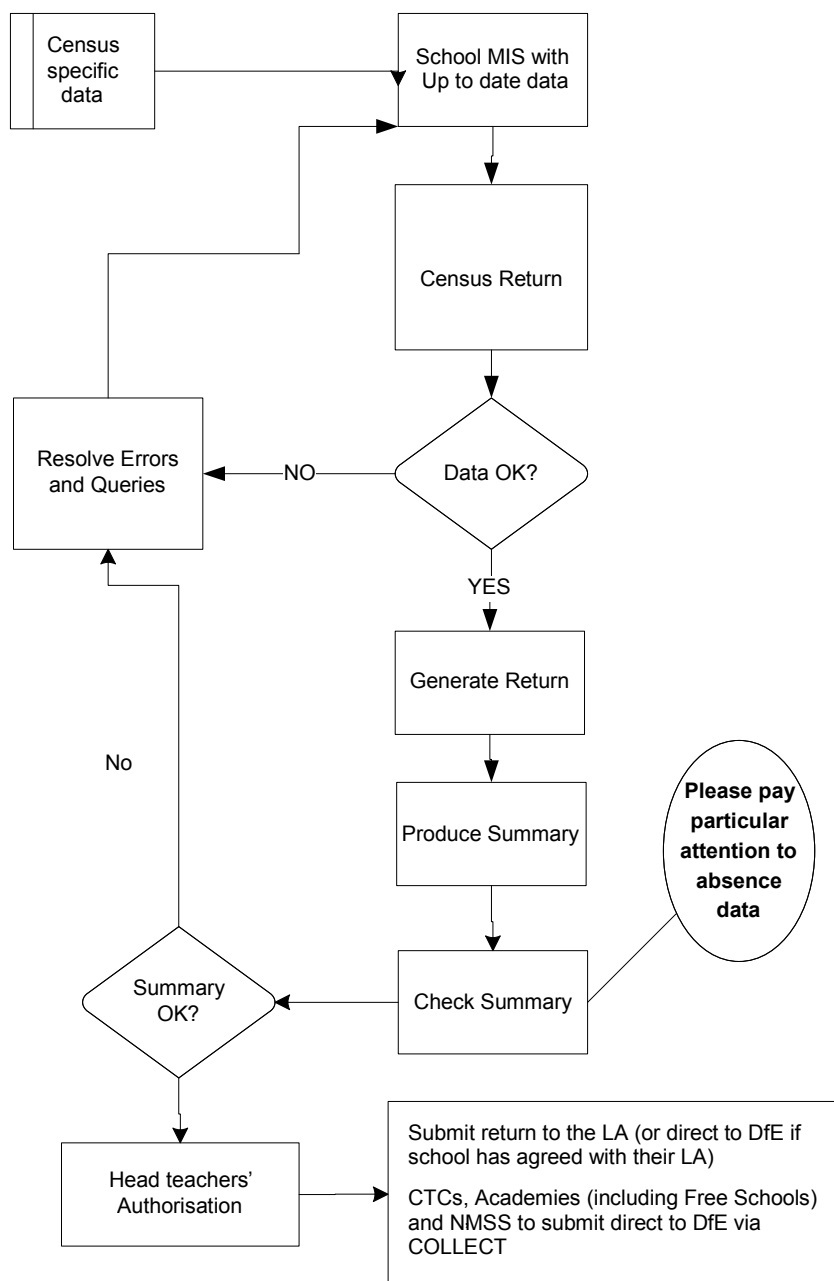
Census specific data

School MIS with Up to date data

Census Return

Resolve Errors and Queries

NO

Data OK?

YES

Generate Return

No

Produce Summary

Please pay particular attention to absence data

Summary OK?

Check Summary

Head teachers' Authorisation

Submit return to the LA (or direct to DfE if school has agreed with their LA)

CTCs, Academies (including Free Schools) and NMSS to submit direct to DfE via COLLECT